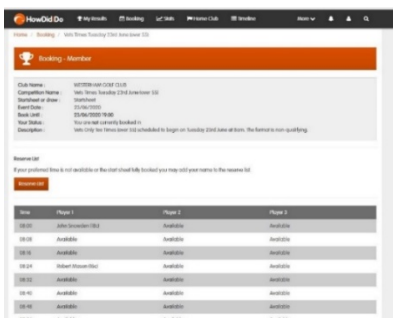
HowDidDo My Results Booking Stats Home Club Timeline More

Home / Booking / Solo Times Tuesday 23rd June (over 55)

Booking - Member

Club Name: WETHERHAM GOLF CLUB
Competition Name: Solo Times Tuesday 23rd June (over 55)
Startsheet or draw: Startsheet
Event Date: 23/06/2020
Book Until: 23/06/2020 19:00
Your Status: You are not currently booked in
Description: Solo Only tee times (over 55) scheduled to begin on Tuesday 23rd June at 8am. The format is non qualifying.

Reserve List
If your preferred time is not available or the start sheet fully booked you may add your name to the reserve list

Reserve List

| Time | Player 1 | Player 2 | Player 3 |
|---|---|---|---|
| 08:00 | John Snowdon (18) | Available | Available |
| 08:08 | Available | Available | Available |
| 08:16 | Available | Available | Available |
| 08:24 | Robert Mason (8a) | Available | Available |
| 08:32 | Available | Available | Available |
| 08:40 | Available | Available | Available |
| 08:48 | Available | Available | Available |